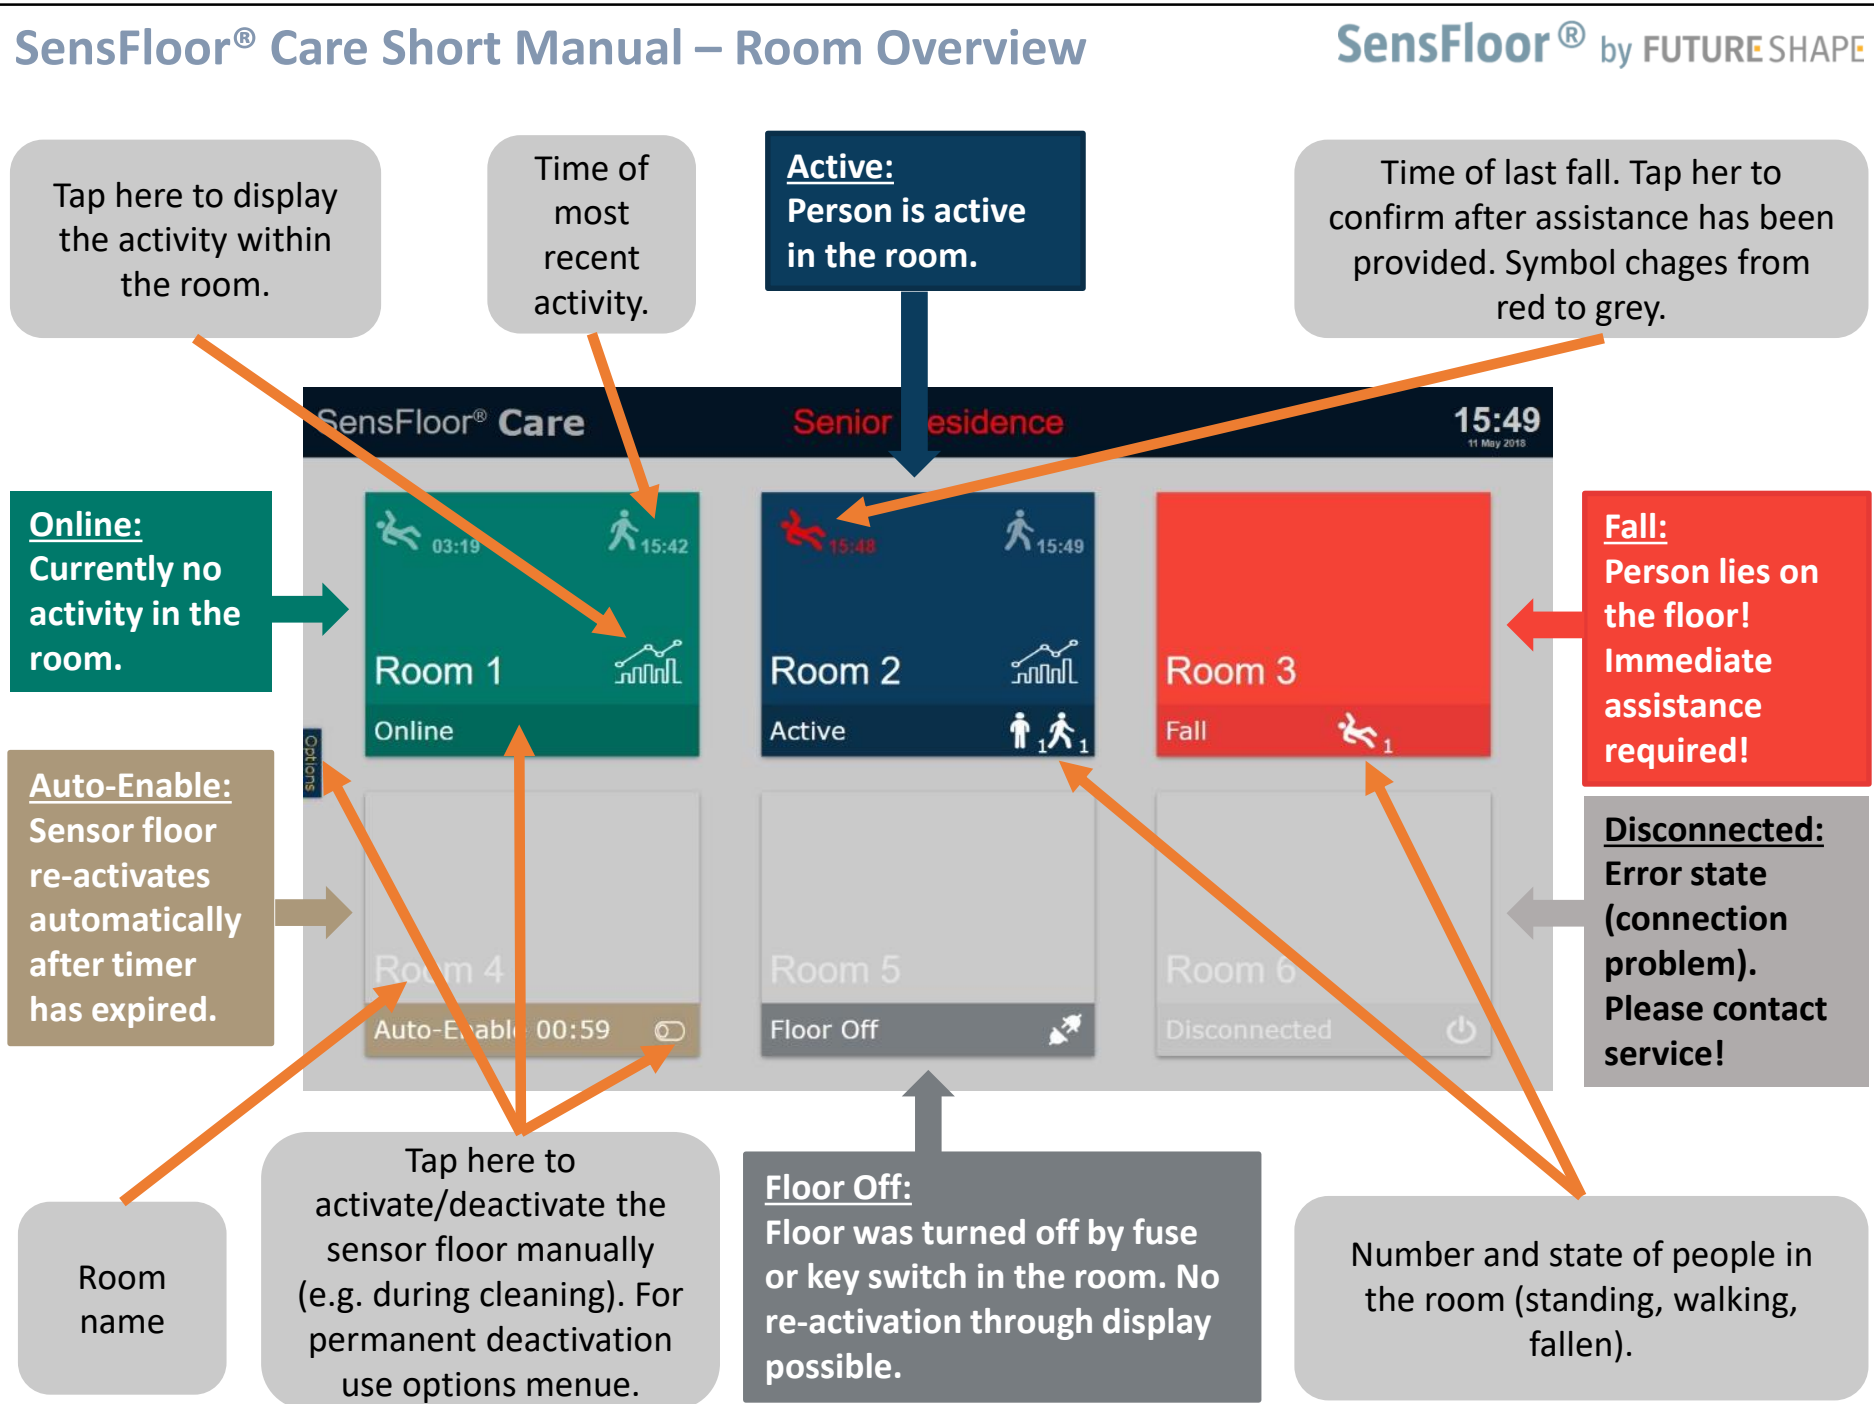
SensFloor® Care Short Manual – Room Overview

SensFloor® by FUTURE SHAPE

Tap here to display the activity within the room.

Time of most recent activity.

Active:
Person is active in the room.

Time of last fall. Tap her to confirm after assistance has been provided. Symbol chages from red to grey.

SensFloor® Care

Senior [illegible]esidence

15:49
11 May 2018

Online:
Currently no activity in the room.

03:19

15:42

Room 1

Online

15:48

15:49

Room 2

Active

1 1

Room 3

Fall

1

Fall:
Person lies on the floor! Immediate assistance required!

Options

Auto-Enable:
Sensor floor re-activates automatically after timer has expired.

Room 4

Auto-Enable 00:59

Room 5

Floor Off

Room 6

Disconnected

Disconnected:
Error state (connection problem). Please contact service!

Room name

Tap here to activate/deactivate the sensor floor manually (e.g. during cleaning). For permanent deactivation use options menue.

Floor Off:
Floor was turned off by fuse or key switch in the room. No re-activation through display possible.

Number and state of people in the room (standing, walking, fallen).